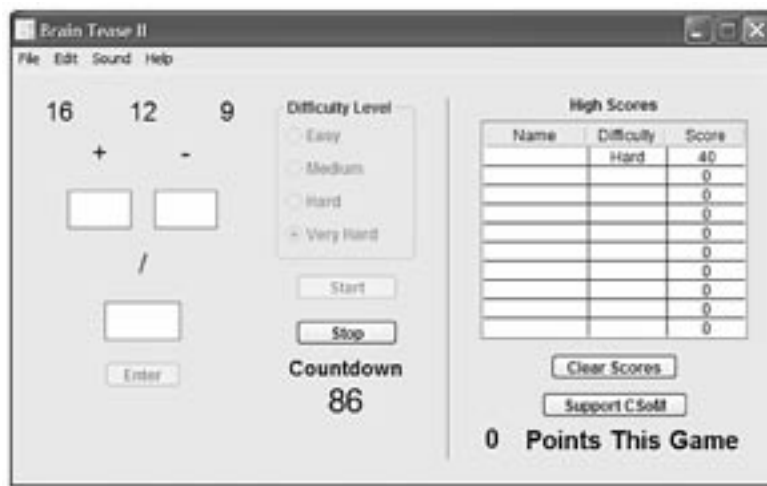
Brain Tease II

File Edit Sound Help

16 12 9

+ -

/

Enter

Difficulty Level

Easy

Medium

Hard

Very Hard

Start

Stop

Countdown

86

High Scores

| Name | Difficulty | Score |
|---|---|---|
| | Hard | 40 |
| | | 0 |
| | | 0 |
| | | 0 |
| | | 0 |
| | | 0 |
| | | 0 |
| | | 0 |
| | | 0 |
| | | 0 |

Clear Scores

Support CSoM

0 Points This Game